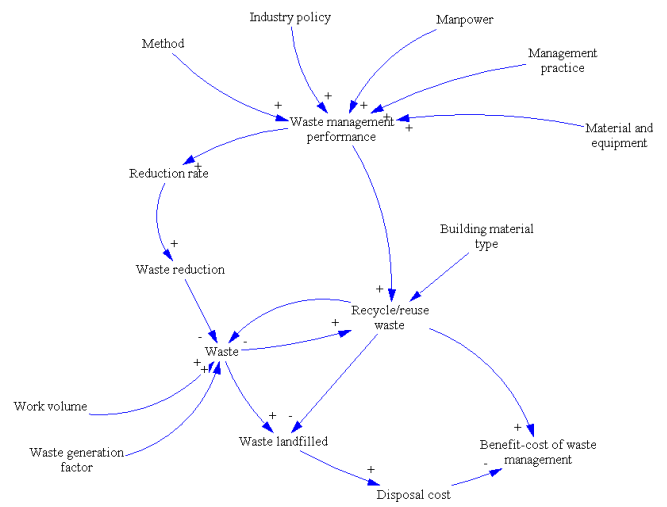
Industry policy

Manpower

Method

Management practice

+

+

+

+

+

Waste management performance

Material and equipment

Reduction rate

+

Building material type

+

Waste reduction

+

Recycle/reuse waste

-

-

+

Waste

+

+

Work volume

+

-

+

Waste landfilled

Benefit-cost of waste management

Waste generation factor

+

-

Disposal cost